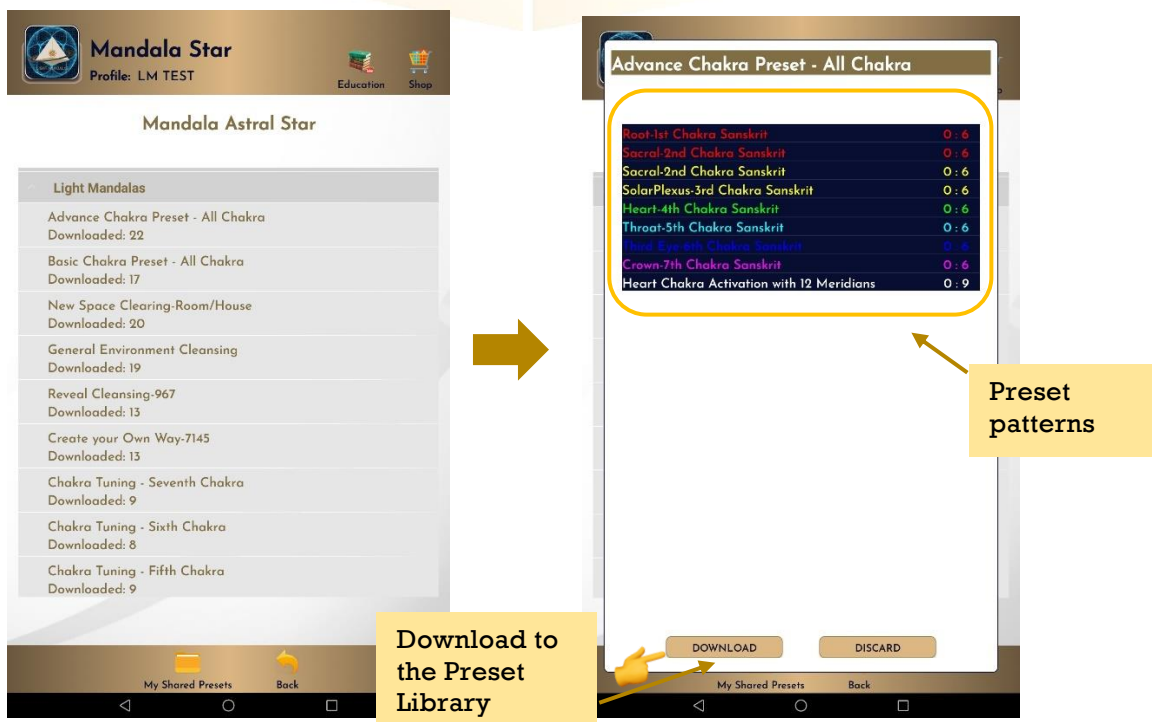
Mandala Star
Profile: LM TEST
Education Shop

Mandala Astral Star

Light Mandalas
Advance Chakra Preset - All Chakra
Downloaded: 22
Basic Chakra Preset - All Chakra
Downloaded: 17
New Space Clearing-Room/House
Downloaded: 20
General Environment Cleansing
Downloaded: 19
Reveal Cleansing-967
Downloaded: 13
Create your Own Way-7145
Downloaded: 13
Chakra Tuning - Seventh Chakra
Downloaded: 9
Chakra Tuning - Sixth Chakra
Downloaded: 8
Chakra Tuning - Fifth Chakra
Downloaded: 9

My Shared Presets Back

Advance Chakra Preset - All Chakra

| | |
|---|---|
| Root-1st Chakra Sanskrit | 0 : 6 |
| Sacral-2nd Chakra Sanskrit | 0 : 6 |
| Sacral-2nd Chakra Sanskrit | 0 : 6 |
| SolarPlexus-3rd Chakra Sanskrit | 0 : 6 |
| Heart-4th Chakra Sanskrit | 0 : 6 |
| Throat-5th Chakra Sanskrit | 0 : 6 |
| Third Eye-6th Chakra Sanskrit | 0 : 6 |
| Crown-7th Chakra Sanskrit | 0 : 6 |
| Heart Chakra Activation with 12 Meridians | 0 : 9 |

Preset patterns

DOWNLOAD DISCARD

Download to the Preset Library

My Shared Presets Back